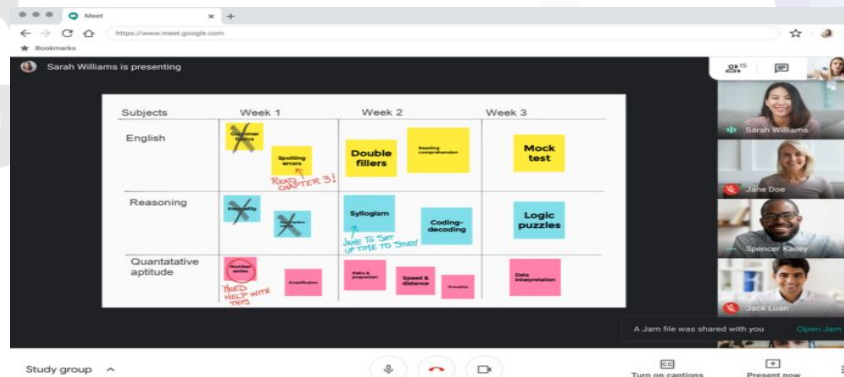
Meet
https://www.meet.google.com
Bookmarks
Sarah Williams is presenting

| Subjects | Week 1 | Week 2 | Week 3 |
|---|---|---|---|
| English | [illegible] Spotting errors READ CHAPTER 3! | Double fillers Reading comprehension | Mock test |
| Reasoning | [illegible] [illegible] | Syllogism JANE TO SET UP TIME TO STUDY Coding-decoding | Logic puzzles |
| Quantatative aptitude | Number series NEED HELP WITH THIS Simplification | Ratio & proportion Speed & distance Probability | Data interpretation |

Sarah Williams
Jane Doe
Spencer Kacey
Jack Luan
A Jam file was shared with you
Open Jam
Study group
Turn on captions
Present now